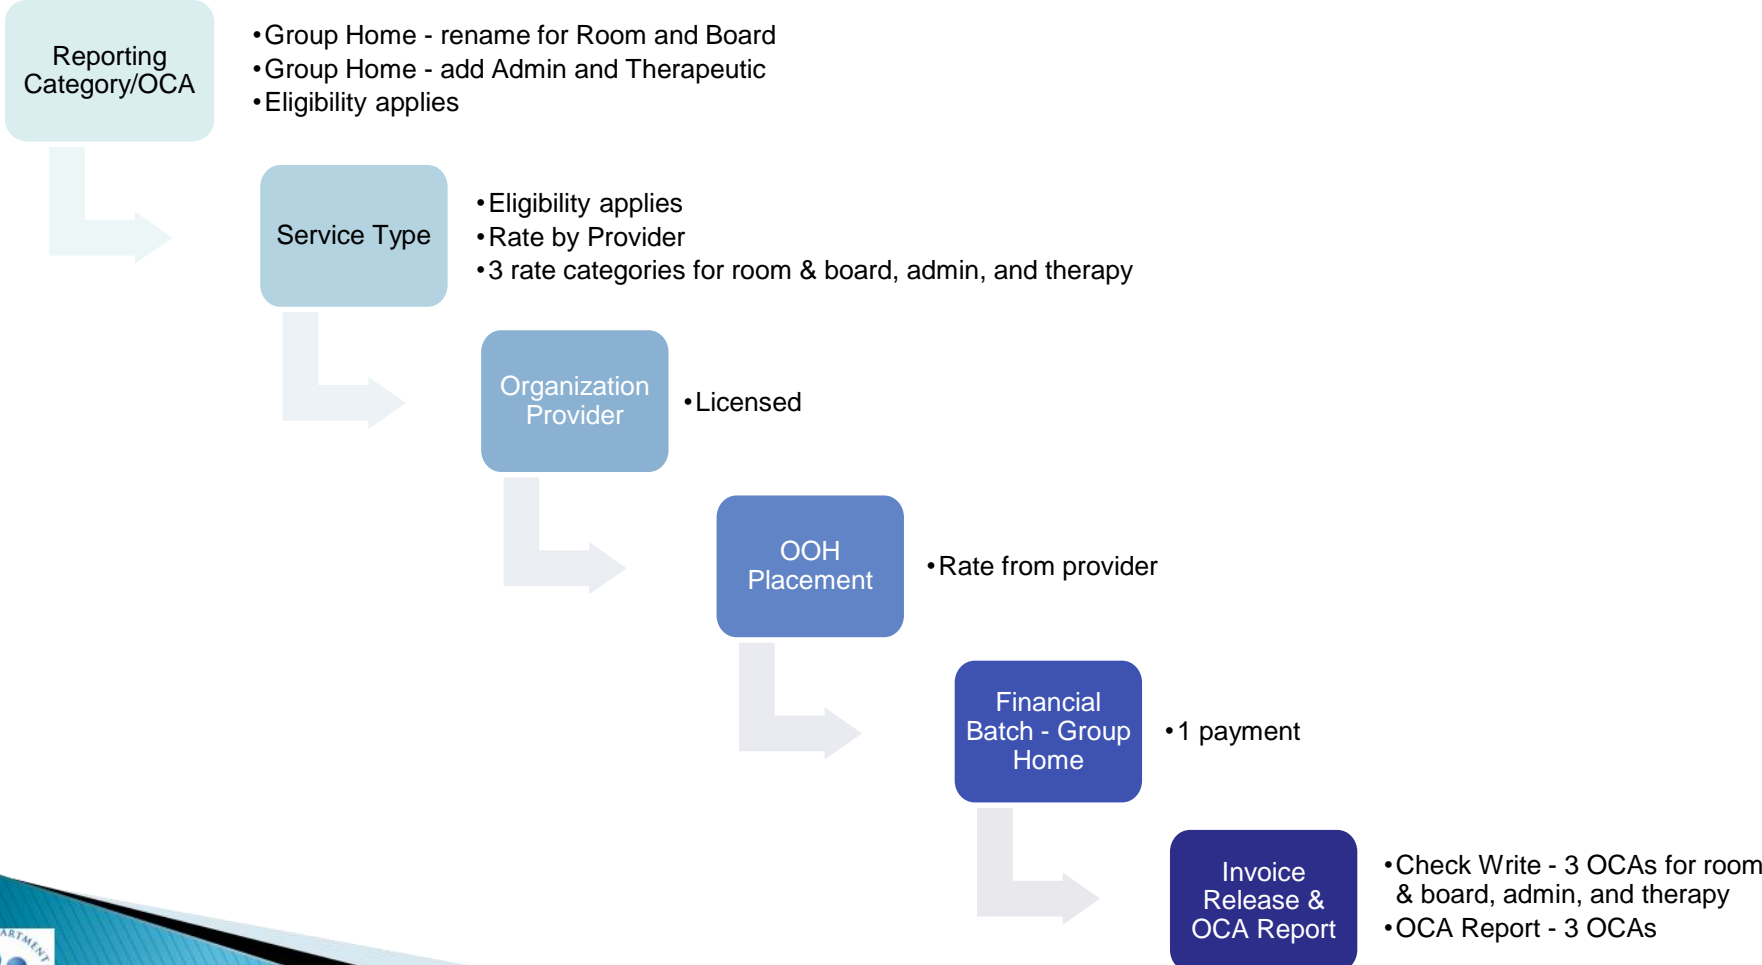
Reporting Category/OCA

•Group Home - rename for Room and Board
•Group Home - add Admin and Therapeutic
•Eligibility applies

Service Type

•Eligibility applies
•Rate by Provider
•3 rate categories for room & board, admin, and therapy

Organization Provider

•Licensed

OOH Placement

•Rate from provider

Financial Batch - Group Home

•1 payment

Invoice Release & OCA Report

•Check Write - 3 OCAs for room & board, admin, and therapy
•OCA Report - 3 OCAs

ARTMENT